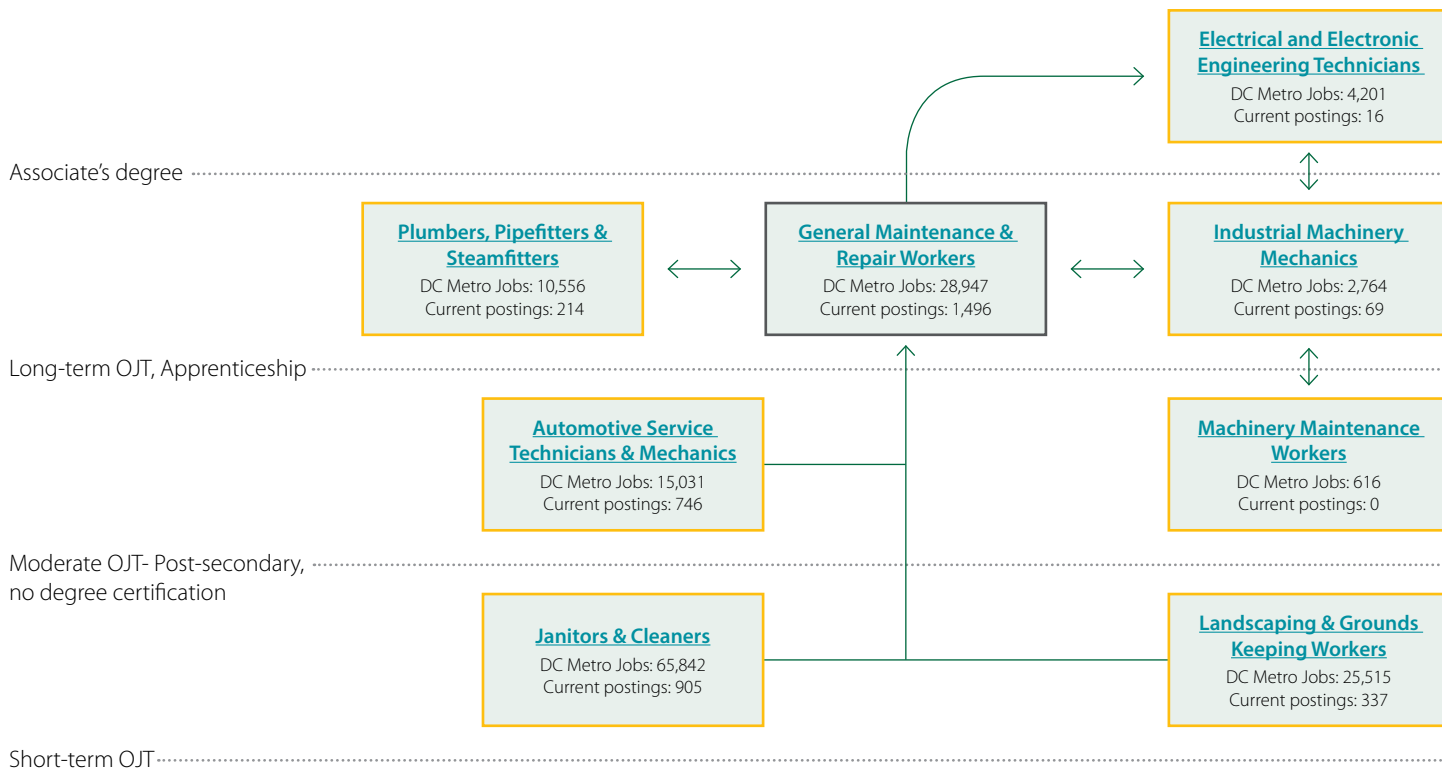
Electrical and Electronic Engineering Technicians
DC Metro Jobs: 4,201
Current postings: 16

Associate's degree

Plumbers, Pipefitters & Steamfitters
DC Metro Jobs: 10,556
Current postings: 214

General Maintenance & Repair Workers
DC Metro Jobs: 28,947
Current postings: 1,496

Industrial Machinery Mechanics
DC Metro Jobs: 2,764
Current postings: 69

Long-term OJT, Apprenticeship

Automotive Service Technicians & Mechanics
DC Metro Jobs: 15,031
Current postings: 746

Machinery Maintenance Workers
DC Metro Jobs: 616
Current postings: 0

Moderate OJT- Post-secondary, no degree certification

Janitors & Cleaners
DC Metro Jobs: 65,842
Current postings: 905

Landscaping & Grounds Keeping Workers
DC Metro Jobs: 25,515
Current postings: 337

Short-term OJT